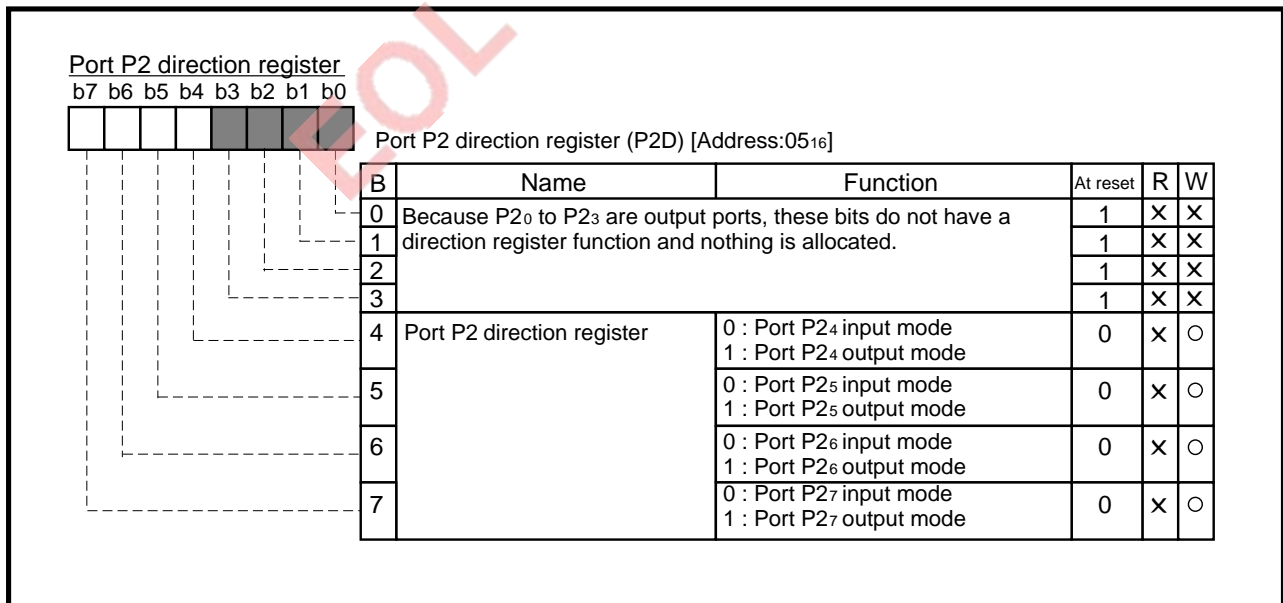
EOL

Port P2 direction register
b7 b6 b5 b4 b3 b2 b1 b0

Port P2 direction register (P2D) [Address:$05_{16}$]

| B | Name | Function | At reset | R | W |
|---|---|---|---|---|---|
| 0 | Because $P2_0$ to $P2_3$ are output ports, these bits do not have a direction register function and nothing is allocated. | | 1 | × | × |
| 1 | | | 1 | × | × |
| 2 | | | 1 | × | × |
| 3 | | | 1 | × | × |
| 4 | Port P2 direction register | 0 : Port $P2_4$ input mode<br>1 : Port $P2_4$ output mode | 0 | × | ○ |
| 5 | | 0 : Port $P2_5$ input mode<br>1 : Port $P2_5$ output mode | 0 | × | ○ |
| 6 | | 0 : Port $P2_6$ input mode<br>1 : Port $P2_6$ output mode | 0 | × | ○ |
| 7 | | 0 : Port $P2_7$ input mode<br>1 : Port $P2_7$ output mode | 0 | × | ○ |